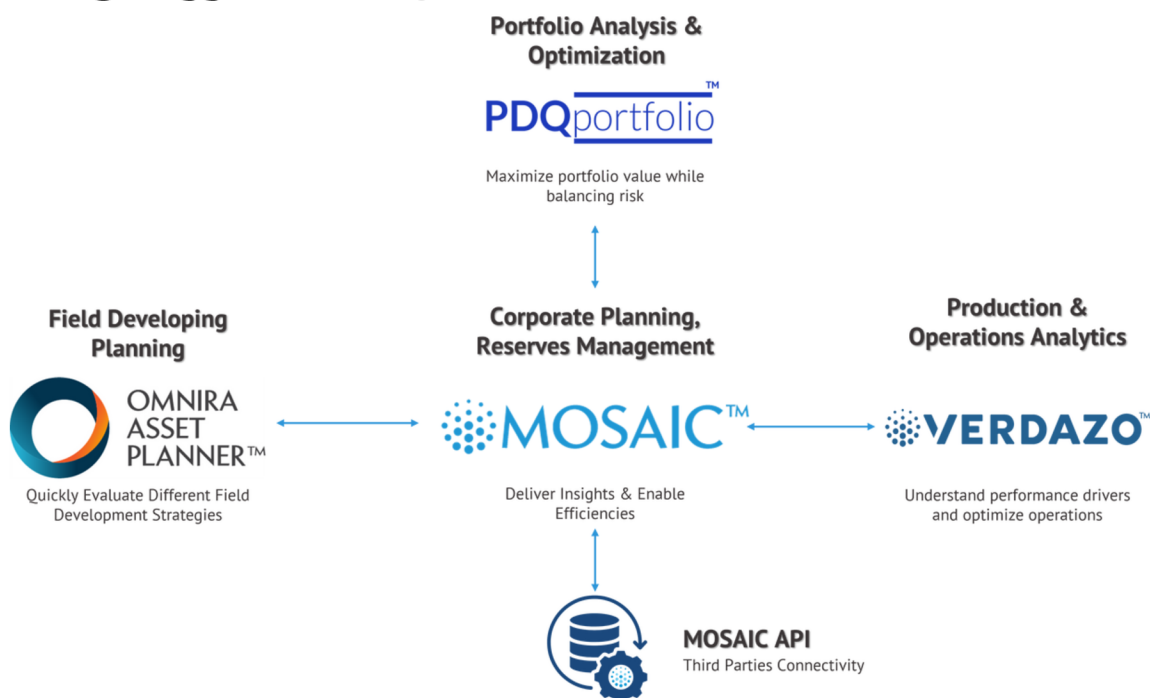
Portfolio Analysis & Optimization

PDQportfolio™

Maximize portfolio value while balancing risk

Field Developing Planning

OMNIRA ASSET PLANNER™

Quickly Evaluate Different Field Development Strategies

Corporate Planning, Reserves Management

MOSAIC™

Deliver Insights & Enable Efficiencies

Production & Operations Analytics

VERDAZO™

Understand performance drivers and optimize operations

MOSAIC API
Third Parties Connectivity